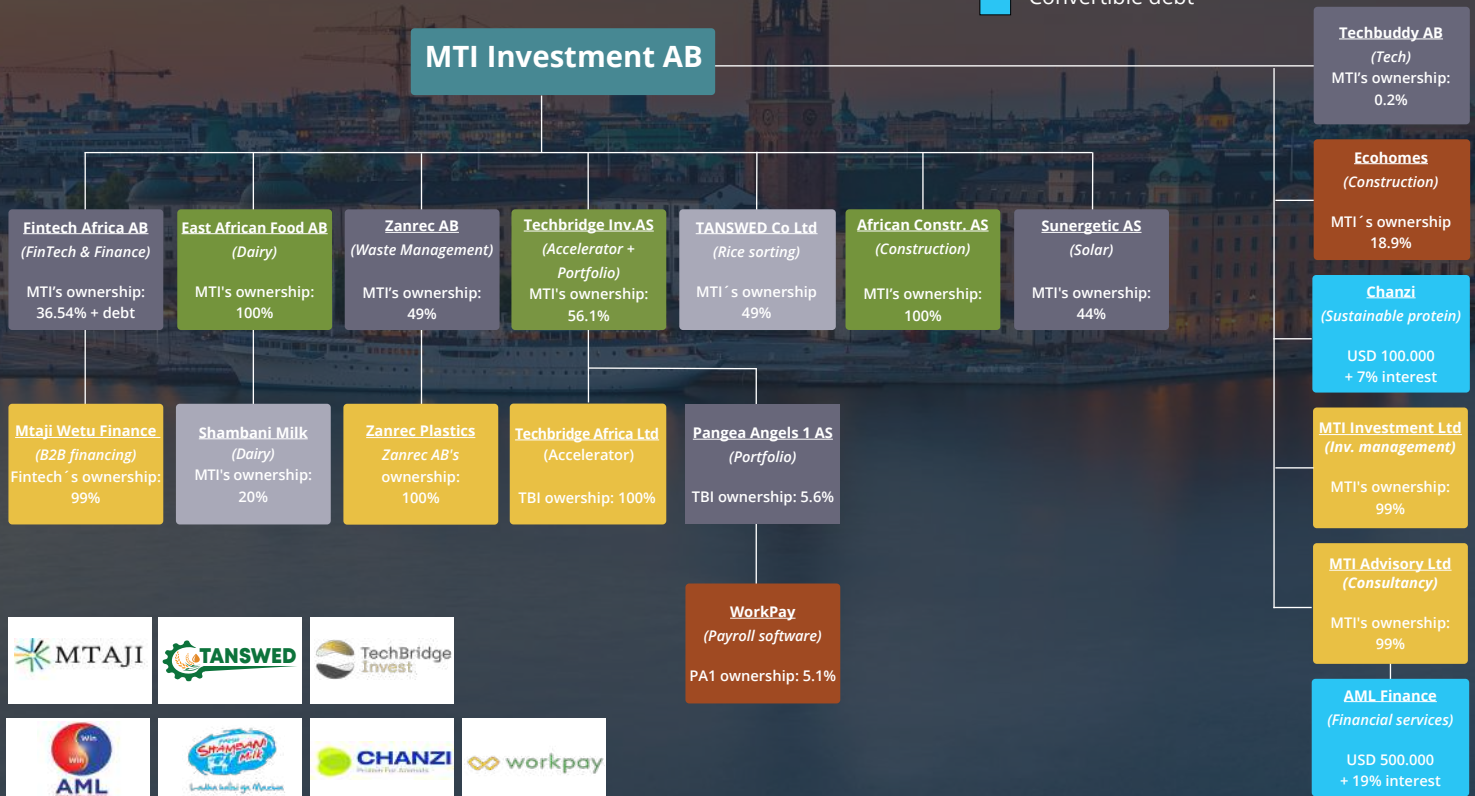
Convertible debt

MTI Investment AB

Techbuddy AB
(Tech)
MTI's ownership: 0.2%

Ecohomes
(Construction)
MTI´s ownership 18.9%

Chanzi
(Sustainable protein)
USD 100.000 + 7% interest

MTI Investment Ltd
(Inv. management)
MTI's ownership: 99%

MTI Advisory Ltd
(Consultancy)
MTI's ownership: 99%

AML Finance
(Financial services)
USD 500.000 + 19% interest

Fintech Africa AB
(FinTech & Finance)
MTI's ownership: 36.54% + debt

East African Food AB
(Dairy)
MTI's ownership: 100%

Zanrec AB
(Waste Management)
MTI's ownership: 49%

Techbridge Inv.AS
(Accelerator + Portfolio)
MTI's ownership: 56.1%

TANSWED Co Ltd
(Rice sorting)
MTI´s ownership 49%

African Constr. AS
(Construction)
MTI's ownership: 100%

Sunergetic AS
(Solar)
MTI's ownership: 44%

Mtaji Wetu Finance
(B2B financing)
Fintech´s ownership: 99%

Shambani Milk
(Dairy)
MTI's ownership: 20%

Zanrec Plastics
Zanrec AB's ownership: 100%

Techbridge Africa Ltd
(Accelerator)
TBI owership: 100%

Pangea Angels 1 AS
(Portfolio)
TBI ownership: 5.6%

WorkPay
(Payroll software)
PA1 ownership: 5.1%

MTAJI
TANSWED
TechBridge Invest
Win Win AML
Shambani Milk
CHANZI
workpay